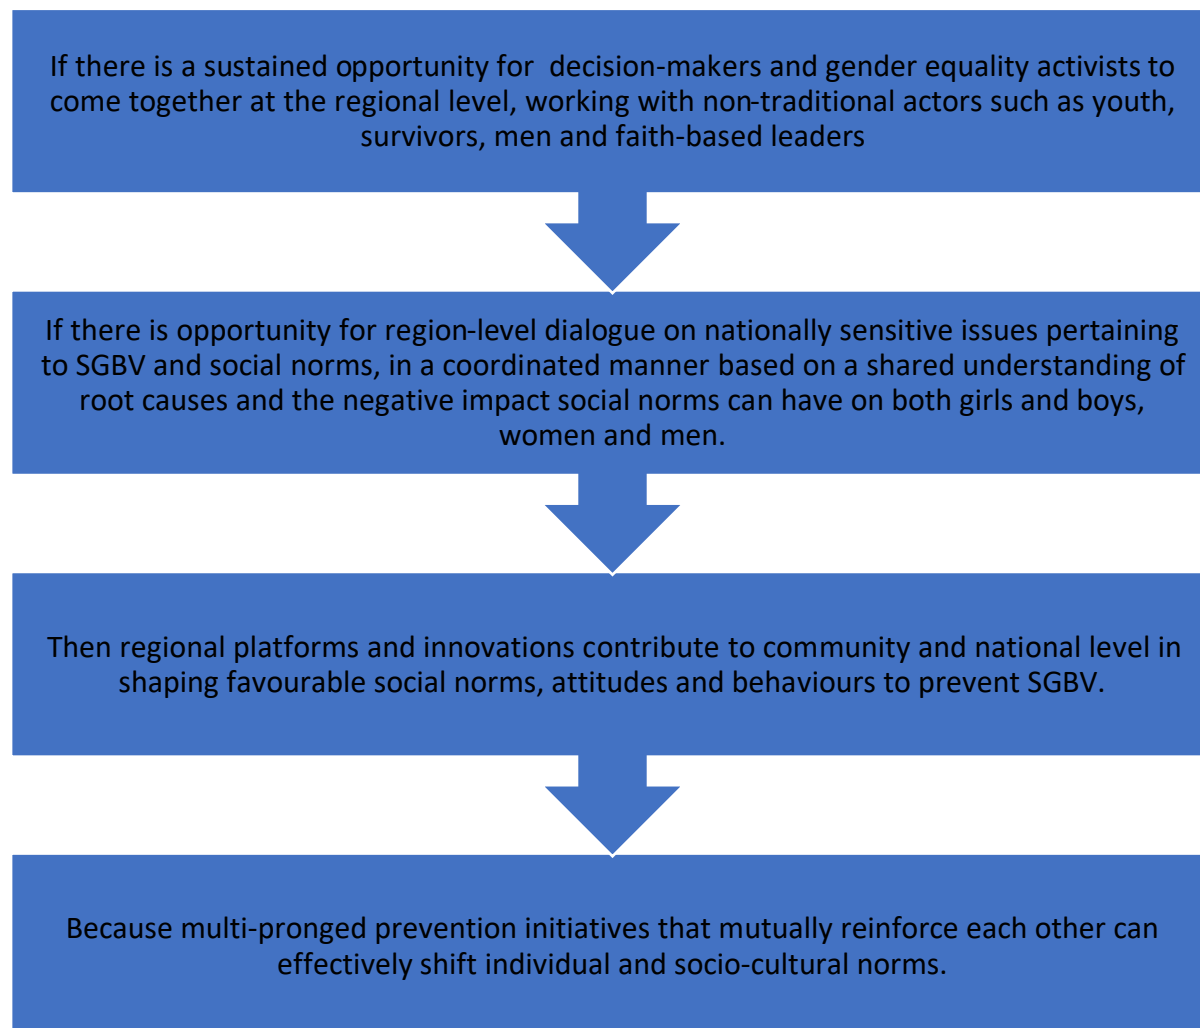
If there is a sustained opportunity for decision-makers and gender equality activists to come together at the regional level, working with non-traditional actors such as youth, survivors, men and faith-based leaders

If there is opportunity for region-level dialogue on nationally sensitive issues pertaining to SGBV and social norms, in a coordinated manner based on a shared understanding of root causes and the negative impact social norms can have on both girls and boys, women and men.

Then regional platforms and innovations contribute to community and national level in shaping favourable social norms, attitudes and behaviours to prevent SGBV.

Because multi-pronged prevention initiatives that mutually reinforce each other can effectively shift individual and socio-cultural norms.